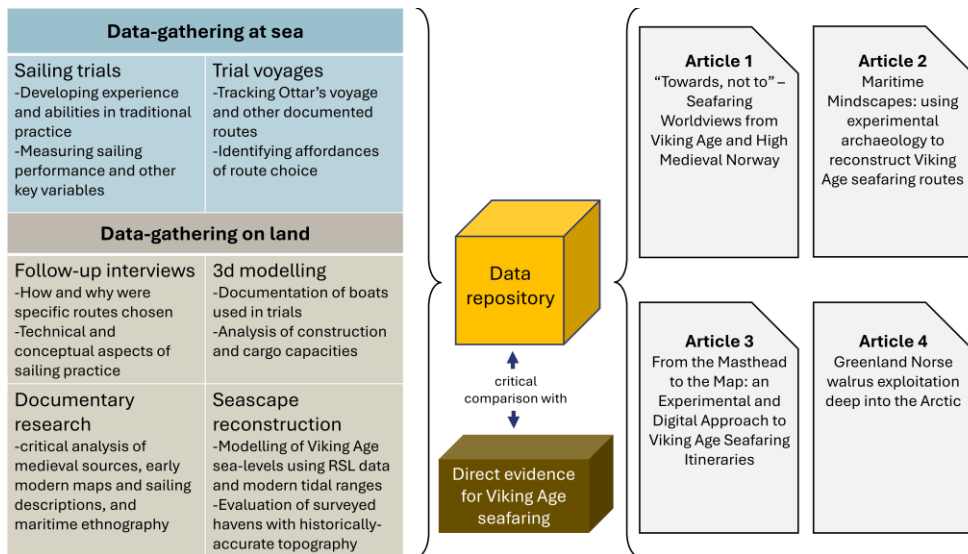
Data-gathering at sea

Sailing trials
-Developing experience and abilities in traditional practice
-Measuring sailing performance and other key variables

Trial voyages
-Tracking Ottar's voyage and other documented routes
-Identifying affordances of route choice

Data-gathering on land

Follow-up interviews
-How and why were specific routes chosen
-Technical and conceptual aspects of sailing practice

3d modelling
-Documentation of boats used in trials
-Analysis of construction and cargo capacities

Documentary research
-critical analysis of medieval sources, early modern maps and sailing descriptions, and maritime ethnography

Seascape reconstruction
-Modelling of Viking Age sea-levels using RSL data and modern tidal ranges
-Evaluation of surveyed havens with historically-accurate topography

Data repository

critical comparison with

Direct evidence for Viking Age seafaring

Article 1
"Towards, not to" – Seafaring Worldviews from Viking Age and High Medieval Norway

Article 2
Maritime Mindscapes: using experimental archaeology to reconstruct Viking Age seafaring routes

Article 3
From the Masthead to the Map: an Experimental and Digital Approach to Viking Age Seafaring Itineraries

Article 4
Greenland Norse walrus exploitation deep into the Arctic